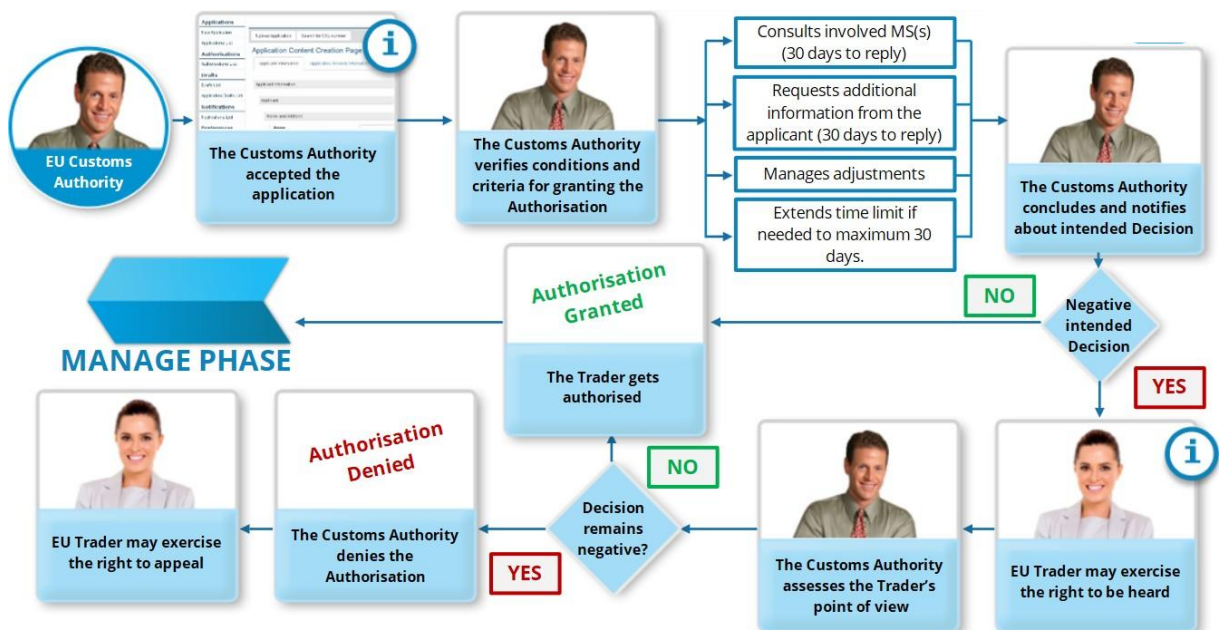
EU Customs Authority

Applications
Authorisations
Drafts
Notifications
Application Content Creation Page

The Customs Authority accepted the application

The Customs Authority verifies conditions and criteria for granting the Authorisation

Consults involved MS(s) (30 days to reply)

Requests additional information from the applicant (30 days to reply)

Manages adjustments

Extends time limit if needed to maximum 30 days.

The Customs Authority concludes and notifies about intended Decision

Negative intended Decision

NO

YES

Authorisation Granted

The Trader gets authorised

MANAGE PHASE

EU Trader may exercise the right to be heard

The Customs Authority assesses the Trader's point of view

Decision remains negative?

NO

YES

Authorisation Denied

The Customs Authority denies the Authorisation

EU Trader may exercise the right to appeal